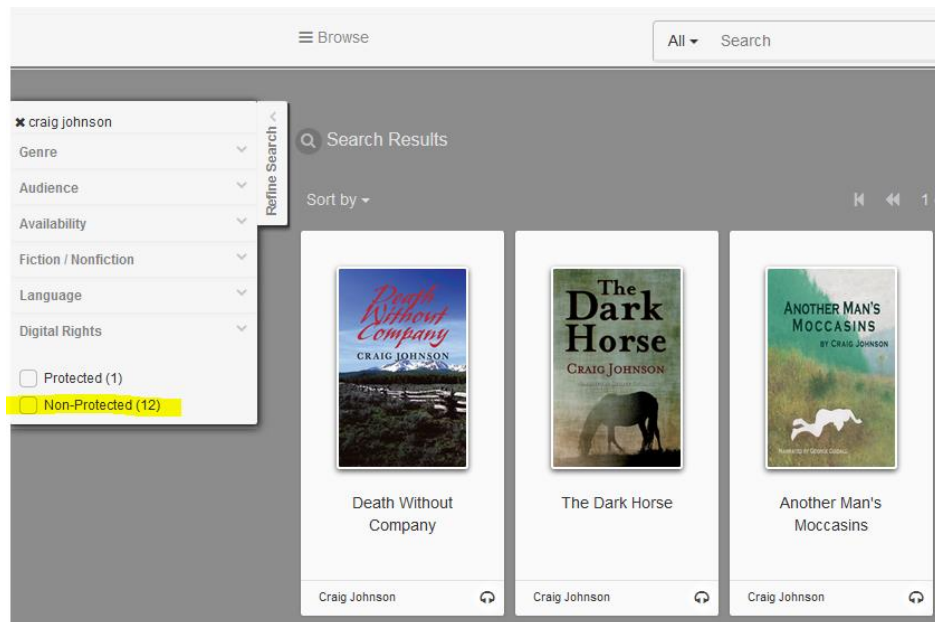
≡ Browse

All ▾ Search

✖ craig johnson

Genre

Audience

Availability

Fiction / Nonfiction

Language

Digital Rights

Protected (1)

Non-Protected (12)

Refine Search

Search Results

Sort by ▾

1

Death Without Company
CRAIG JOHNSON

Death Without Company

Craig Johnson

The Dark Horse
CRAIG JOHNSON

The Dark Horse

Craig Johnson

ANOTHER MAN'S MOCCASINS
BY CRAIG JOHNSON

Another Man's Moccasins

Craig Johnson